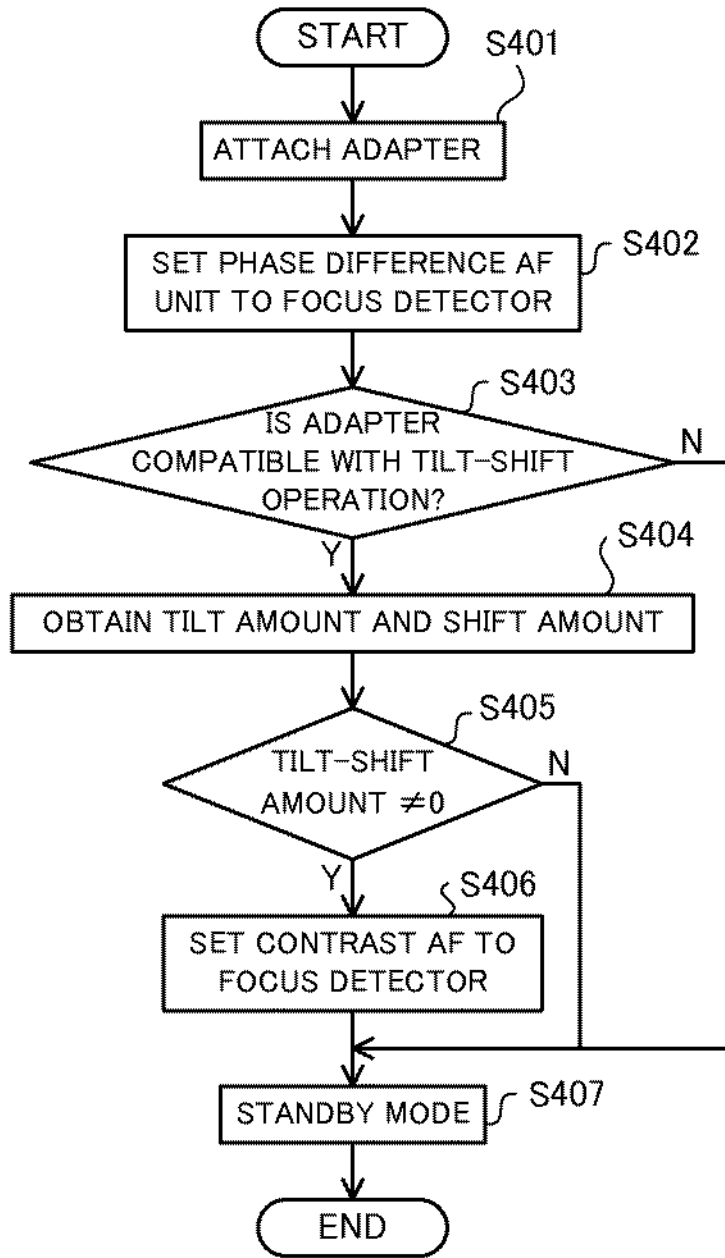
START

S401

ATTACH ADAPTER

S402

SET PHASE DIFFERENCE AF UNIT TO FOCUS DETECTOR

S403

IS ADAPTER COMPATIBLE WITH TILT-SHIFT OPERATION?

N

Y

S404

OBTAIN TILT AMOUNT AND SHIFT AMOUNT

S405

TILT-SHIFT AMOUNT $\neq 0$

N

Y

S406

SET CONTRAST AF TO FOCUS DETECTOR

STANDBY MODE

S407

END